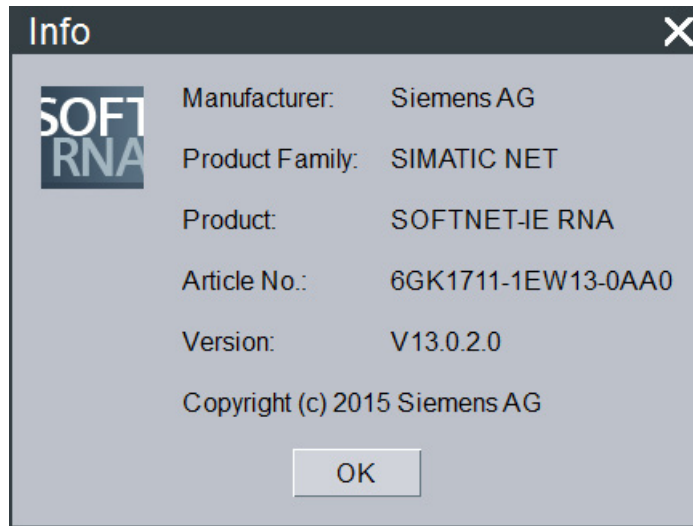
Info

SOFT
RNA

| Manufacturer: | Siemens AG |
|---|---|
| Product Family: | SIMATIC NET |
| Product: | SOFTNET-IE RNA |
| Article No.: | 6GK1711-1EW13-0AA0 |
| Version: | V13.0.2.0 |

Copyright (c) 2015 Siemens AG

OK